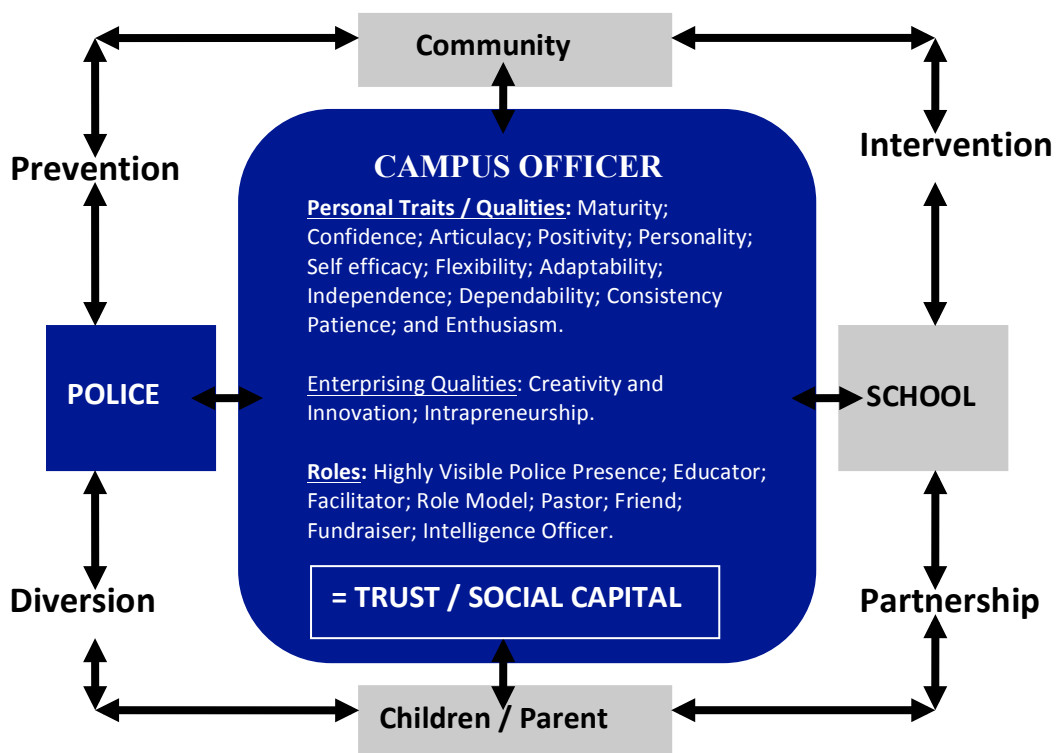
Community

Prevention

Intervention

CAMPUS OFFICER

Personal Traits / Qualities: Maturity; Confidence; Articulacy; Positivity; Personality; Self efficacy; Flexibility; Adaptability; Independence; Dependability; Consistency Patience; and Enthusiasm.

Enterprising Qualities: Creativity and Innovation; Intrapreneurship.

Roles: Highly Visible Police Presence; Educator; Facilitator; Role Model; Pastor; Friend; Fundraiser; Intelligence Officer.

= TRUST / SOCIAL CAPITAL

POLICE

SCHOOL

Diversion

Partnership

Children / Parent